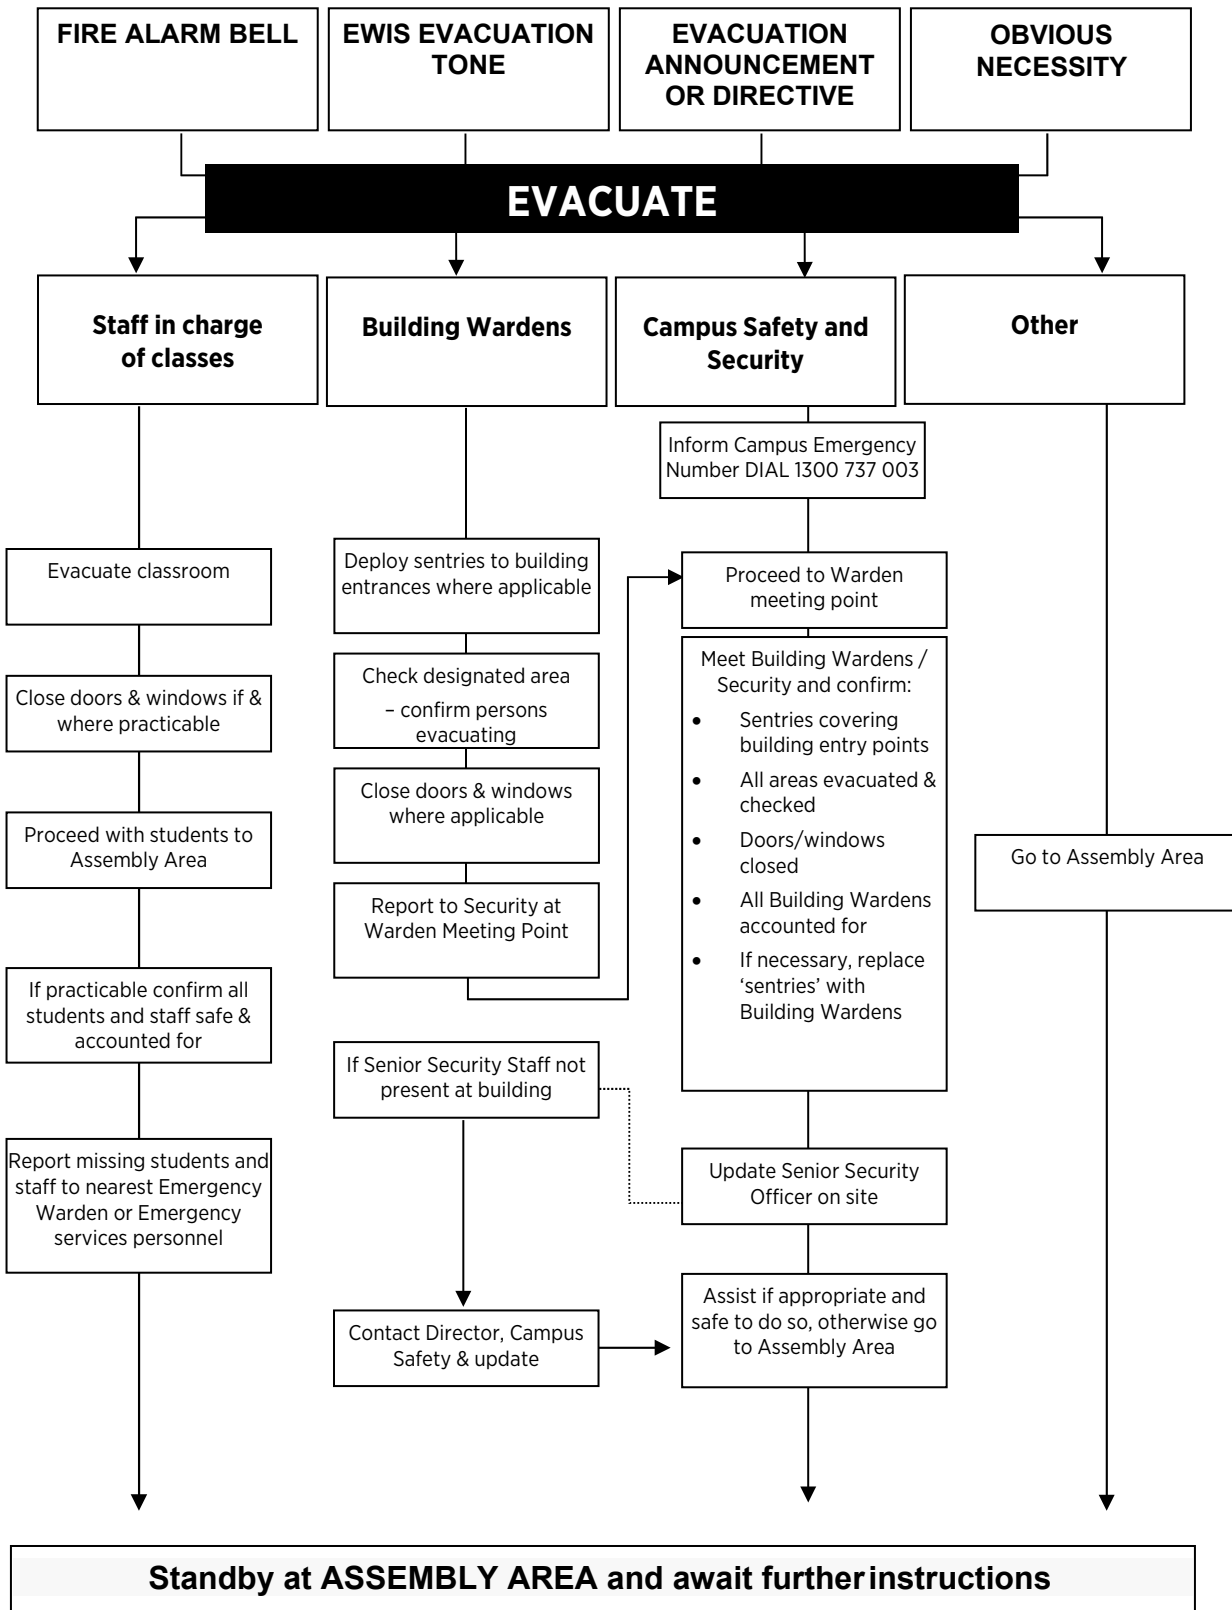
FIRE ALARM BELL

EWIS EVACUATION TONE

EVACUATION ANNOUNCEMENT OR DIRECTIVE

OBVIOUS NECESSITY

EVACUATE

Staff in charge of classes

Evacuate classroom

Close doors & windows if & where practicable

Proceed with students to Assembly Area

If practicable confirm all students and staff safe & accounted for

Report missing students and staff to nearest Emergency Warden or Emergency services personnel

Building Wardens

Deploy sentries to building entrances where applicable

Check designated area – confirm persons evacuating

Close doors & windows where applicable

Report to Security at Warden Meeting Point

If Senior Security Staff not present at building

Contact Director, Campus Safety & update

Campus Safety and Security

Inform Campus Emergency Number DIAL 1300 737 003

Proceed to Warden meeting point

Meet Building Wardens / Security and confirm:

- Sentries covering building entry points
- All areas evacuated & checked
- Doors/windows closed
- All Building Wardens accounted for
- If necessary, replace 'sentries' with Building Wardens

Update Senior Security Officer on site

Assist if appropriate and safe to do so, otherwise go to Assembly Area

Other

Go to Assembly Area

Standby at ASSEMBLY AREA and await further instructions